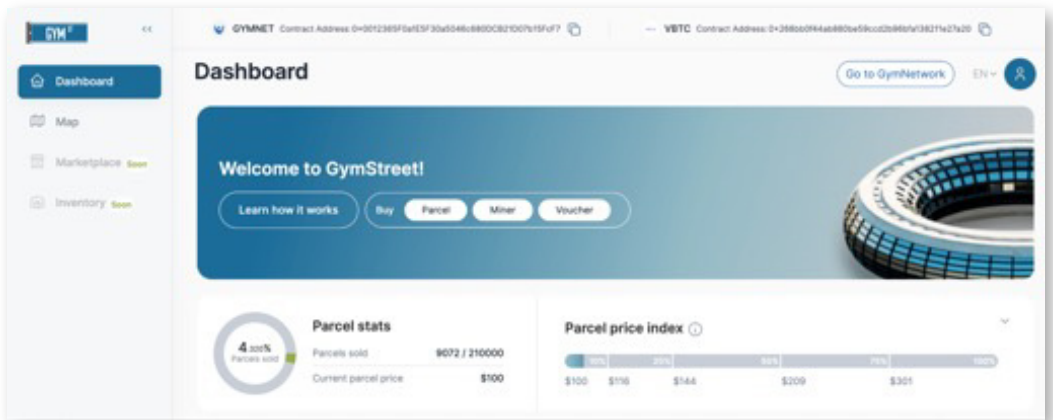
GYM

<<

GYMNET Contract Address 0x0012365F0afE5F30a5046c8800C821D07b15FcF7

VBTC Contract Address 0x268b0f44ab880be59ccd2b96bfa1382f1e27a20

Dashboard

Map

Marketplace Soon

Inventory Soon

Dashboard

Go to GymNetwork

EN

Welcome to GymStreet!

Learn how it works

Buy Parcel Miner Voucher

4.305%
Parcels sold

Parcel stats

Parcels sold 9072 / 210000

Current parcel price $100

Parcel price index

10% 25% 50% 75% 100%

$100 $116 $144 $209 $301